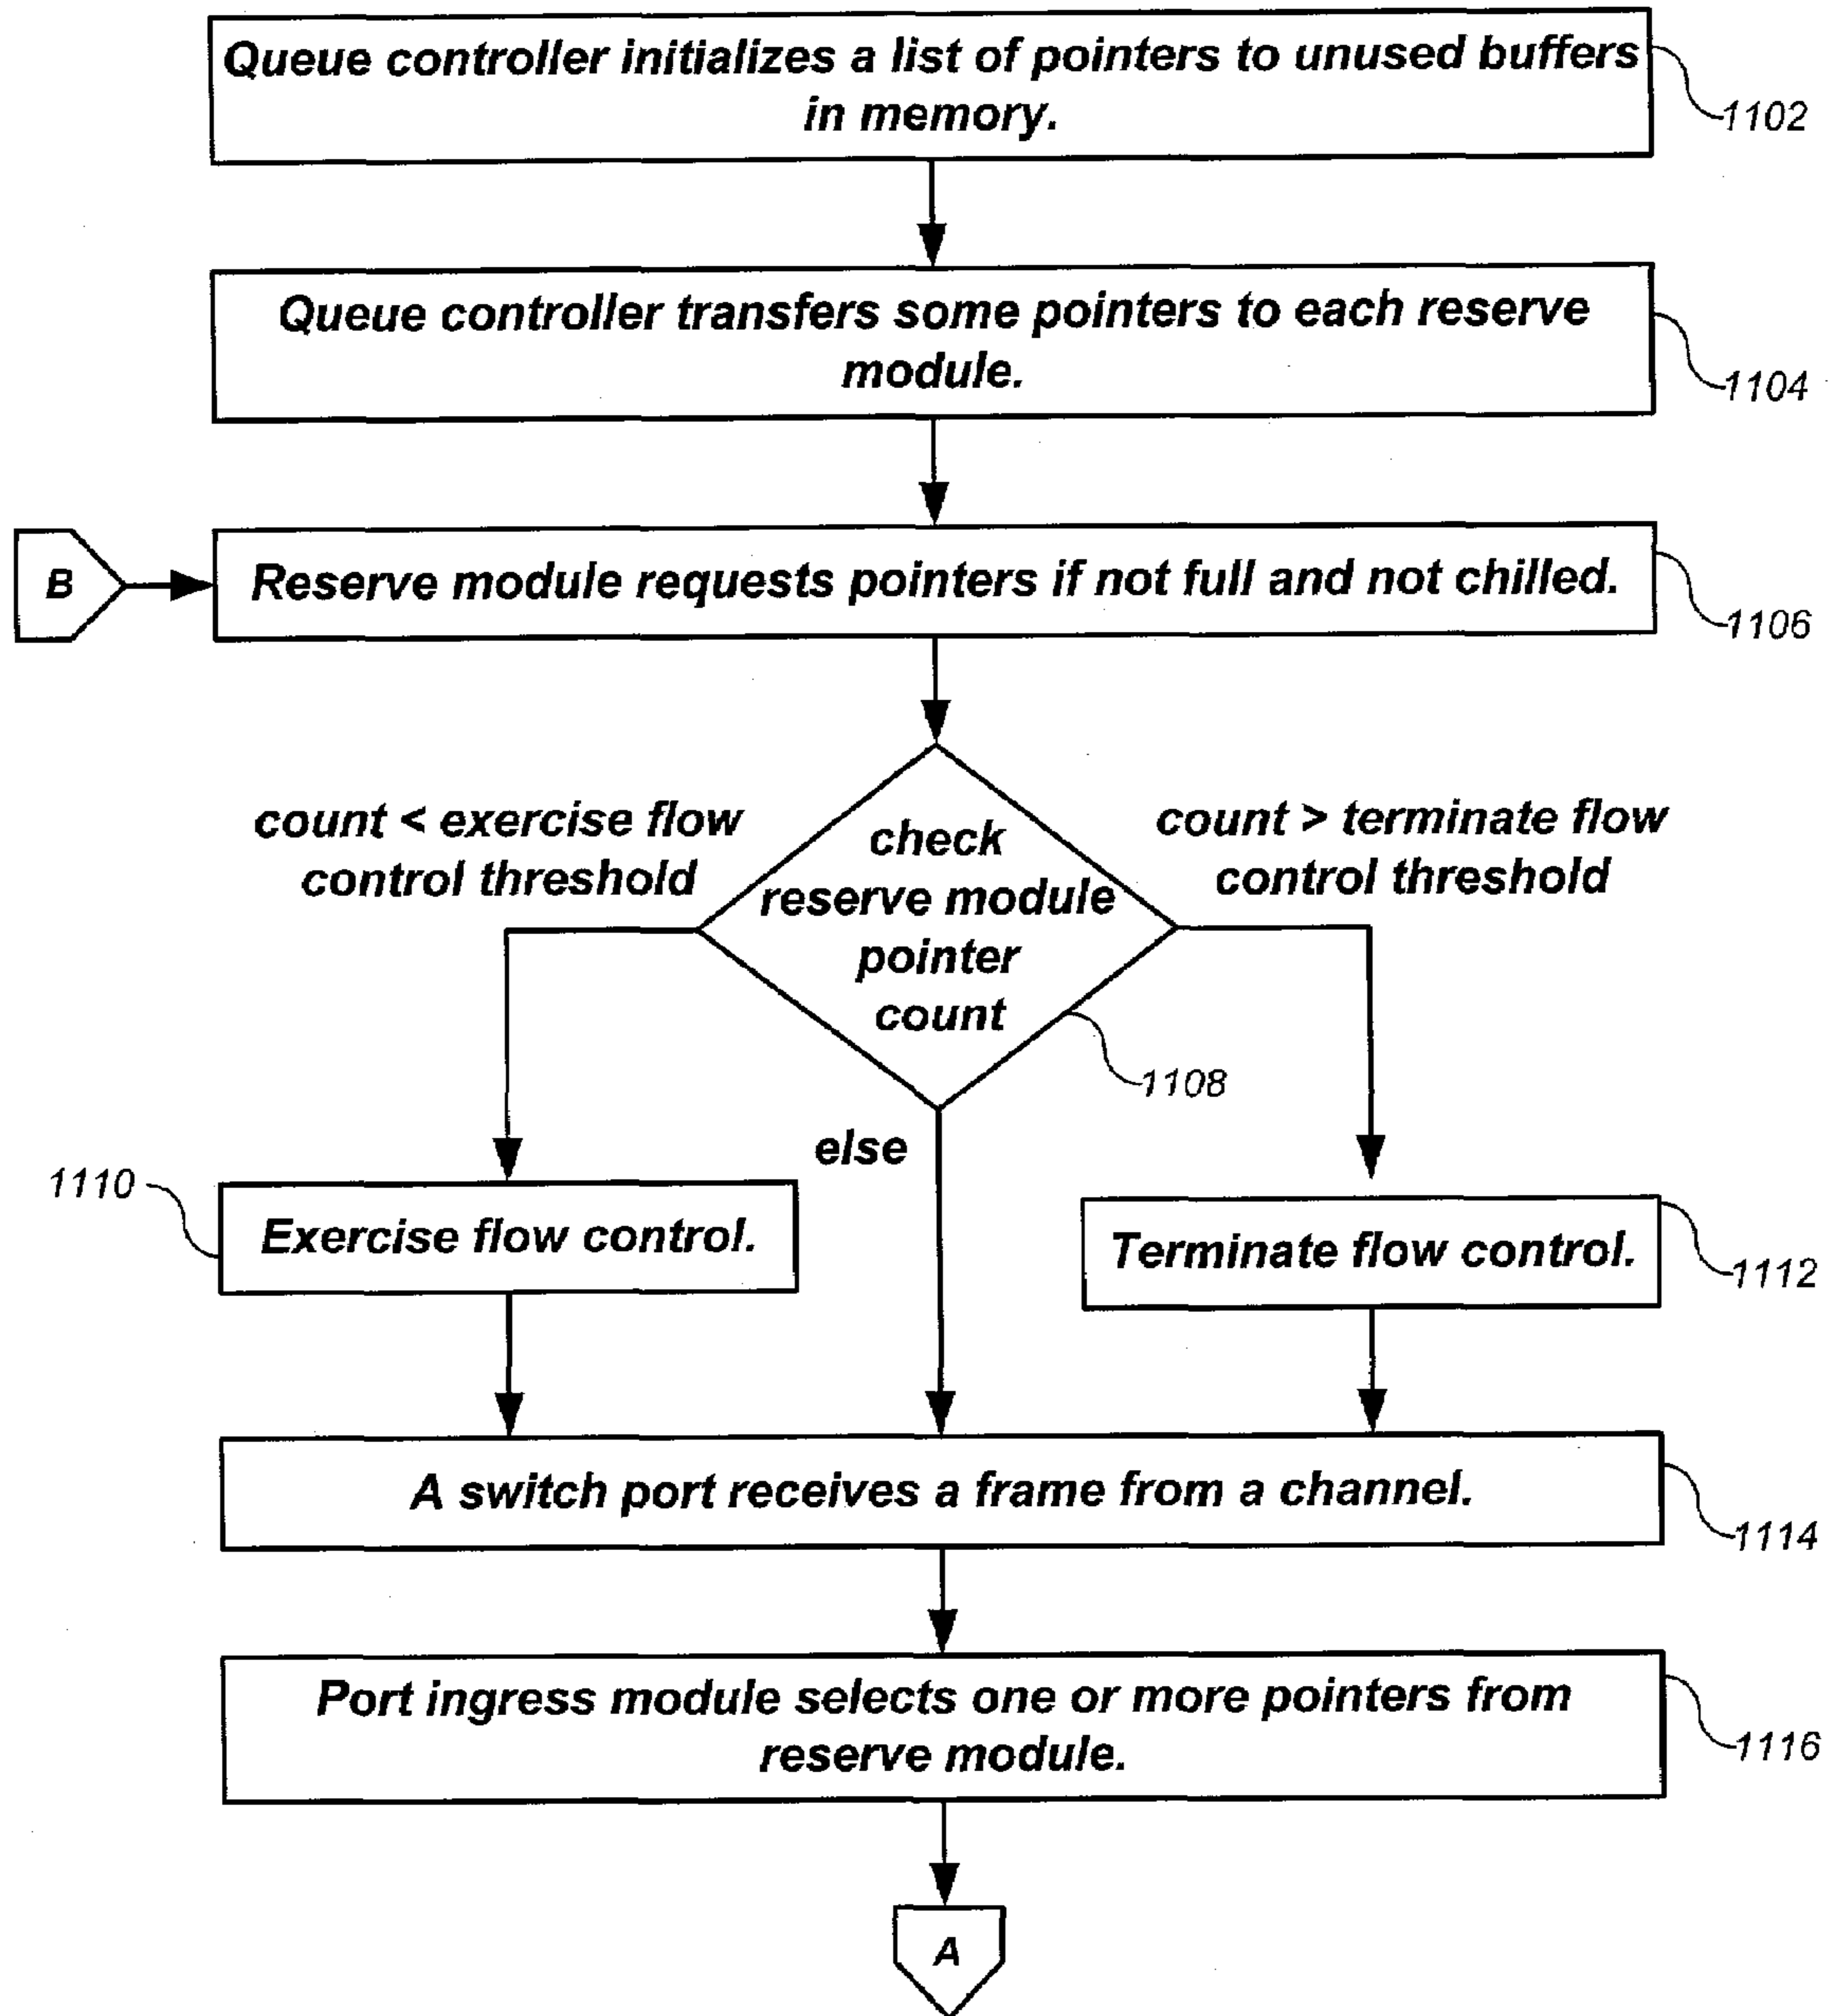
Queue controller initializes a list of pointers to unused buffers in memory.

1102

Queue controller transfers some pointers to each reserve module.

1104

B

Reserve module requests pointers if not full and not chilled.

1106

count < exercise flow control threshold

check reserve module pointer count

count > terminate flow control threshold

1108

else

1110

Exercise flow control.

Terminate flow control.

1112

A switch port receives a frame from a channel.

1114

Port ingress module selects one or more pointers from reserve module.

1116

A